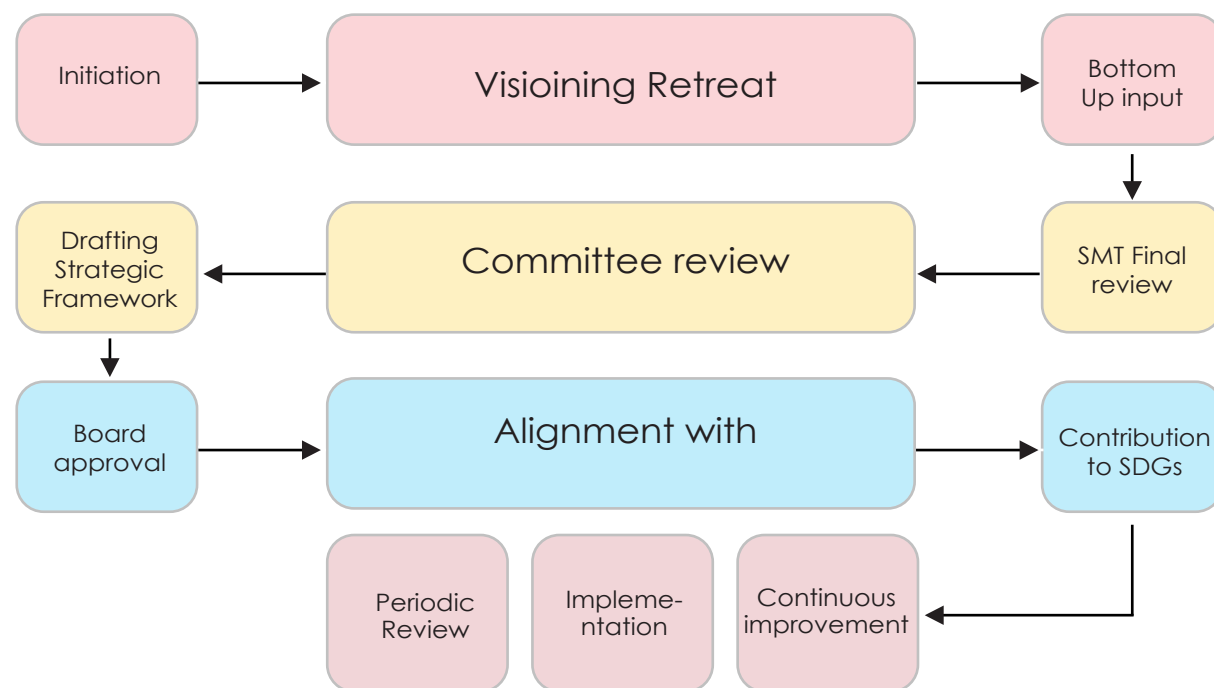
Initiation

Visioining Retreat

Bottom Up input

SMT Final review

Committee review

Drafting Strategic Framework

Board approval

Alignment with

Contribution to SDGs

Continuous improvement

Implementation

Periodic Review